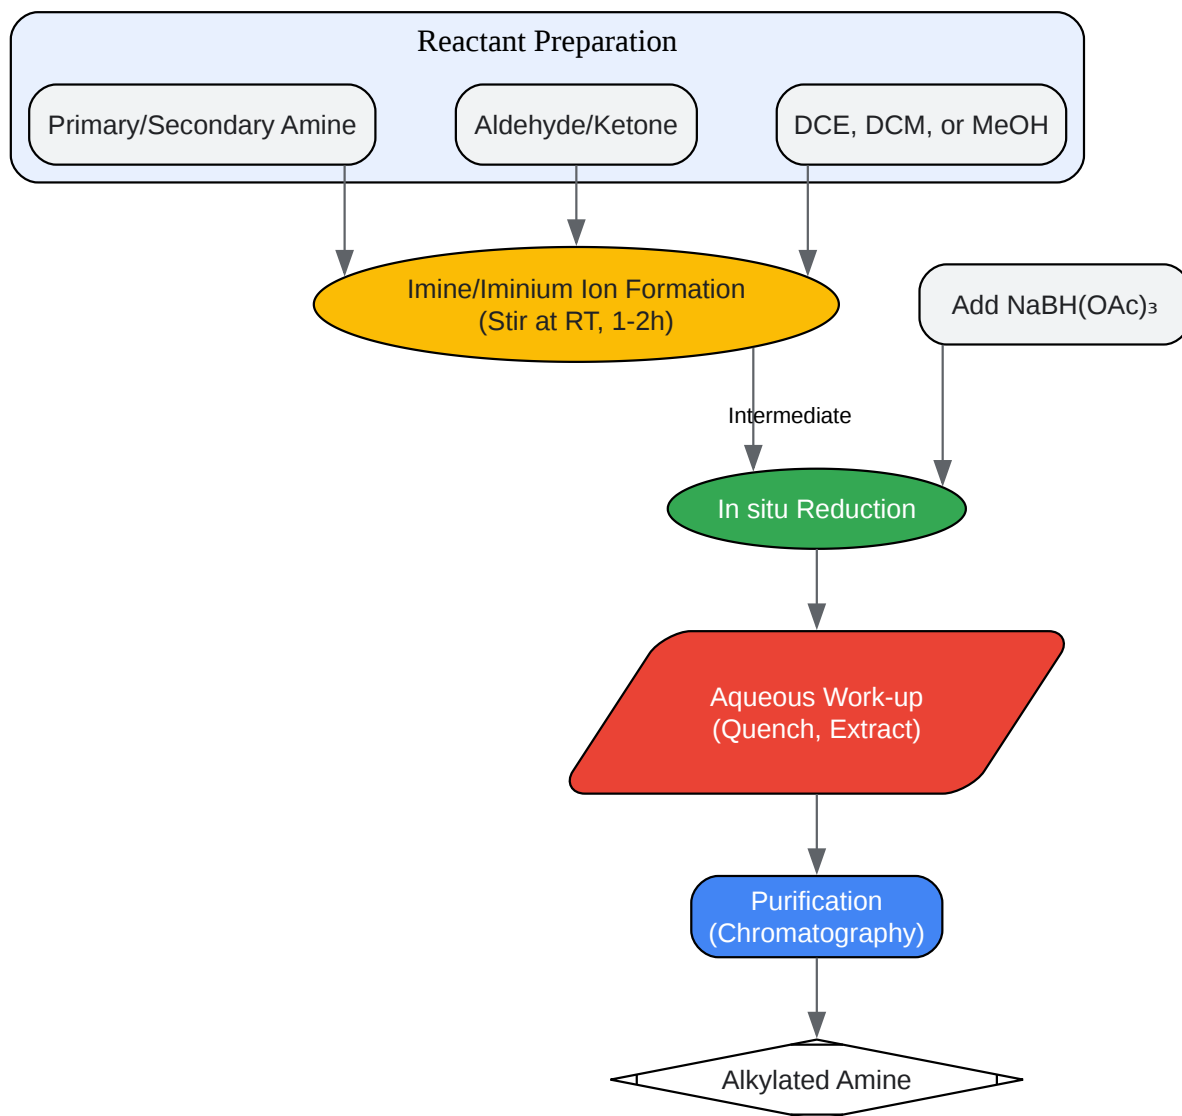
Reactant Preparation

Primary/Secondary Amine

Aldehyde/Ketone

DCE, DCM, or MeOH

Imine/Iminium Ion Formation (Stir at RT, 1-2h)

Add $NaBH(OAc)_3$

Intermediate

In situ Reduction

Aqueous Work-up (Quench, Extract)

Purification (Chromatography)

Alkylated Amine